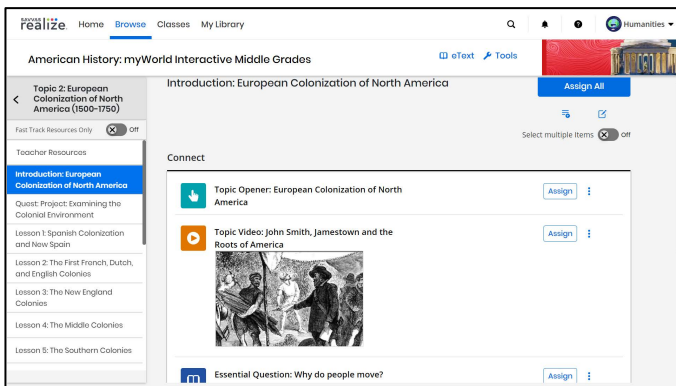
SAVVAS realize. Home Browse Classes My Library

Humanities

American History: myWorld Interactive Middle Grades

eText Tools

Topic 2: European Colonization of North America (1500-1750)

Fast Track Resources Only Off

Teacher Resources

Introduction: European Colonization of North America

Quest: Project: Examining the Colonial Environment

Lesson 1: Spanish Colonization and New Spain

Lesson 2: The First French, Dutch, and English Colonies

Lesson 3: The New England Colonies

Lesson 4: The Middle Colonies

Lesson 5: The Southern Colonies

Introduction: European Colonization of North America

Assign All

Select multiple items Off

Connect

Topic Opener: European Colonization of North America

Assign

Topic Video: John Smith, Jamestown and the Roots of America

Assign

Essential Question: Why do people move?

Assign